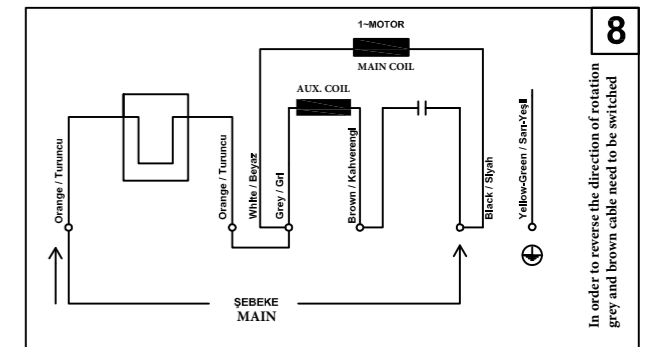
8

1~MOTOR
MAIN COIL

AUX. COIL

Orange / Turuncu

Orange / Turuncu

White / Beyaz

Grey / Gri

Brown / Kahverengi

Black / Siyah

Yellow-Green / Sarı-Yeşil

ŞEBEKE
MAIN

In order to reverse the direction of rotation grey and brown cable need to be switched